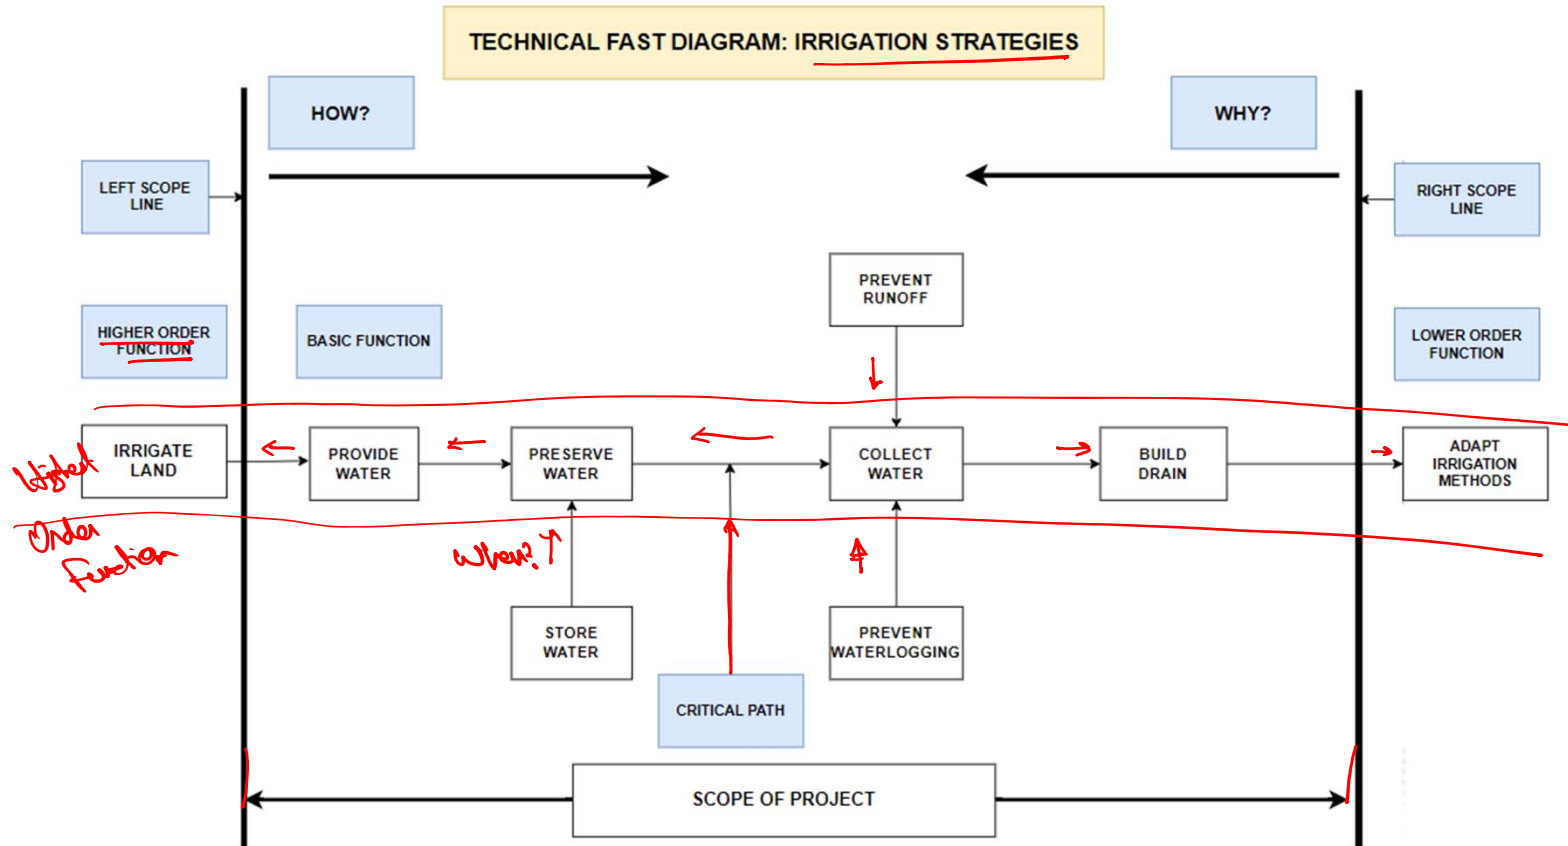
TECHNICAL FAST DIAGRAM: IRRIGATION STRATEGIES

HOW?

WHY?

LEFT SCOPE LINE

RIGHT SCOPE LINE

HIGHER ORDER FUNCTION

BASIC FUNCTION

PREVENT RUNOFF

LOWER ORDER FUNCTION

Highest Order Function

IRRIGATE LAND

PROVIDE WATER

PRESERVE WATER

COLLECT WATER

BUILD DRAIN

ADAPT IRRIGATION METHODS

When?

STORE WATER

PREVENT WATERLOGGING

CRITICAL PATH

SCOPE OF PROJECT